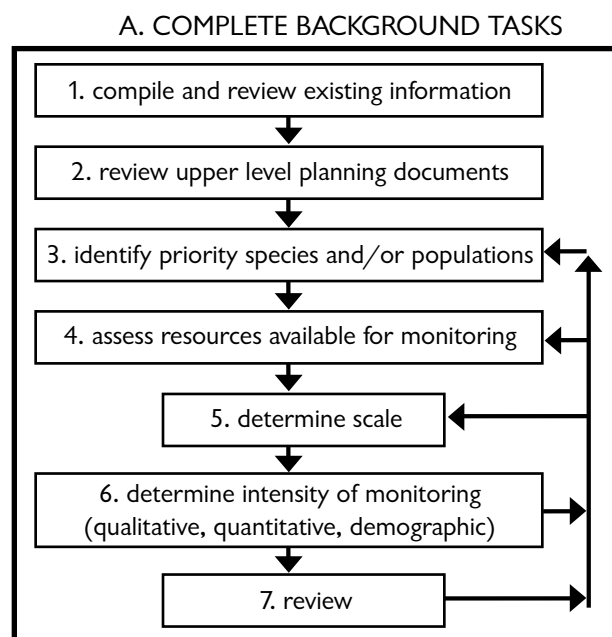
A. COMPLETE BACKGROUND TASKS

1. compile and review existing information

2. review upper level planning documents

3. identify priority species and/or populations

4. assess resources available for monitoring

5. determine scale

6. determine intensity of monitoring (qualitative, quantitative, demographic)

7. review